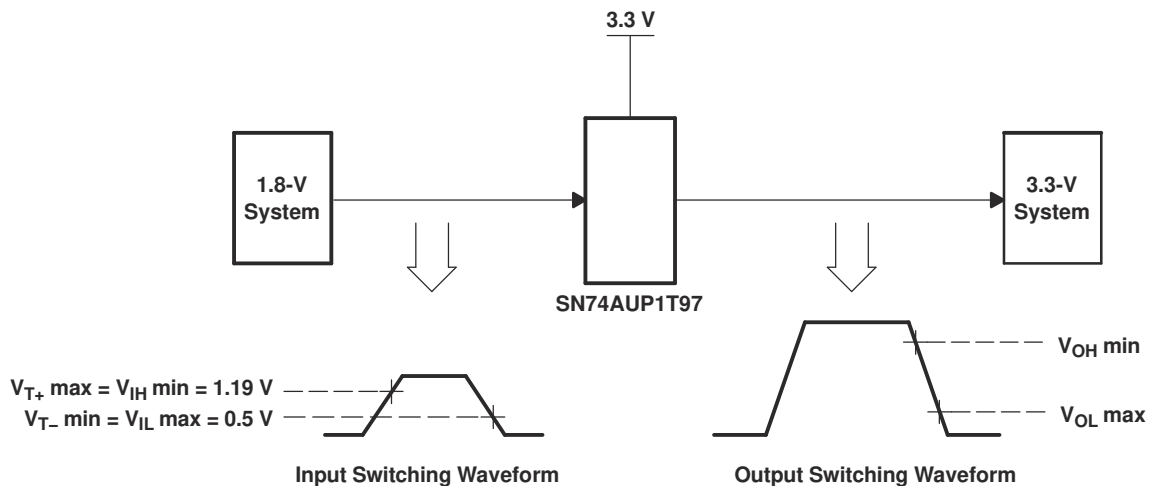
3.3 V

1.8-V System

SN74AUP1T97

3.3-V System

$V_{T+}$ max = $V_{IH}$ min = 1.19 V
$V_{T-}$ min = $V_{IL}$ max = 0.5 V

$V_{OH}$ min
$V_{OL}$ max

Input Switching Waveform

Output Switching Waveform